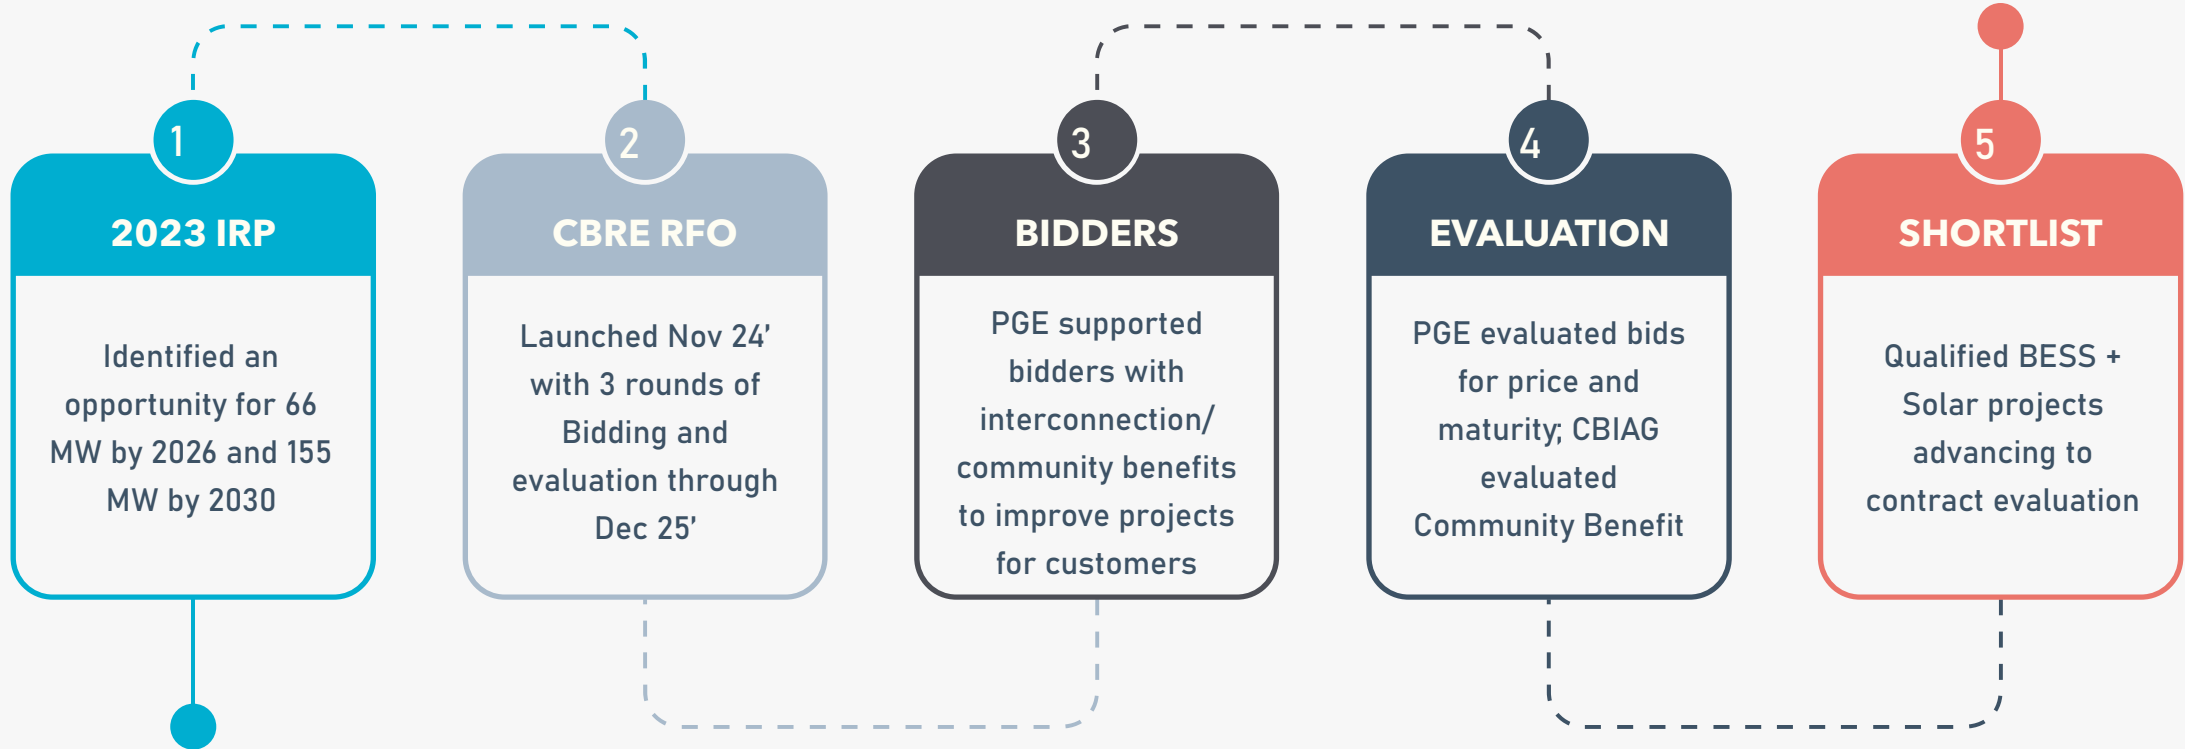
1

2023 IRP

Identified an opportunity for 66 MW by 2026 and 155 MW by 2030

2

CBRE RFO

Launched Nov 24' with 3 rounds of Bidding and evaluation through Dec 25'

3

BIDDERS

PGE supported bidders with interconnection/ community benefits to improve projects for customers

4

EVALUATION

PGE evaluated bids for price and maturity; CBIAG evaluated Community Benefit

5

SHORTLIST

Qualified BESS + Solar projects advancing to contract evaluation